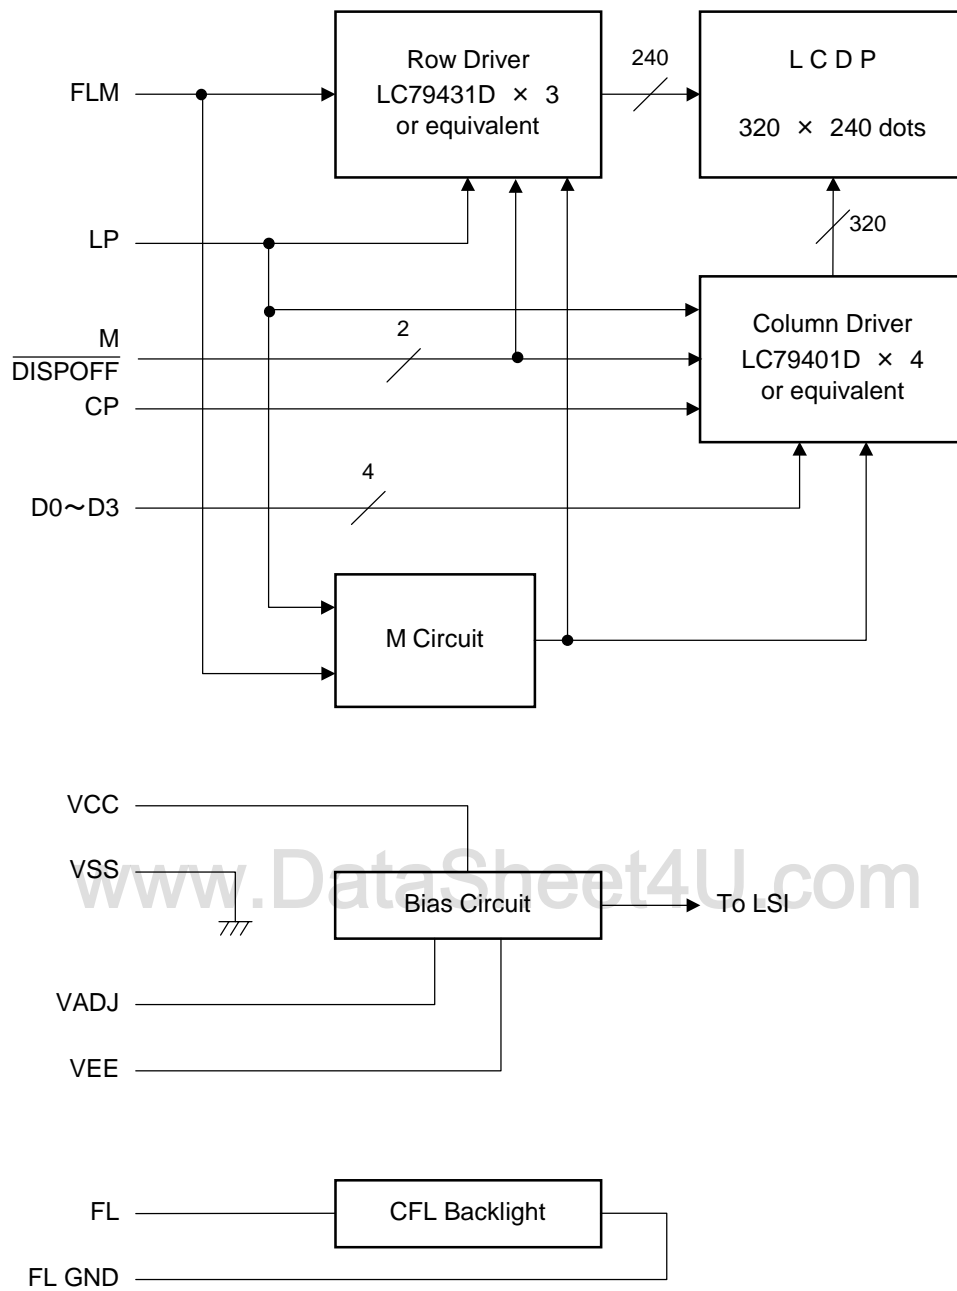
FLM

Row Driver
LC79431D × 3
or equivalent

240

L C D P
320 × 240 dots

320

LP

M
$\overline{\text{DISPOFF}}$

2

CP

Column Driver
LC79401D × 4
or equivalent

4

D0～D3

M Circuit

VCC

VSS

www.DataSheet4U.com

Bias Circuit

To LSI

VADJ

VEE

FL

CFL Backlight

FL GND